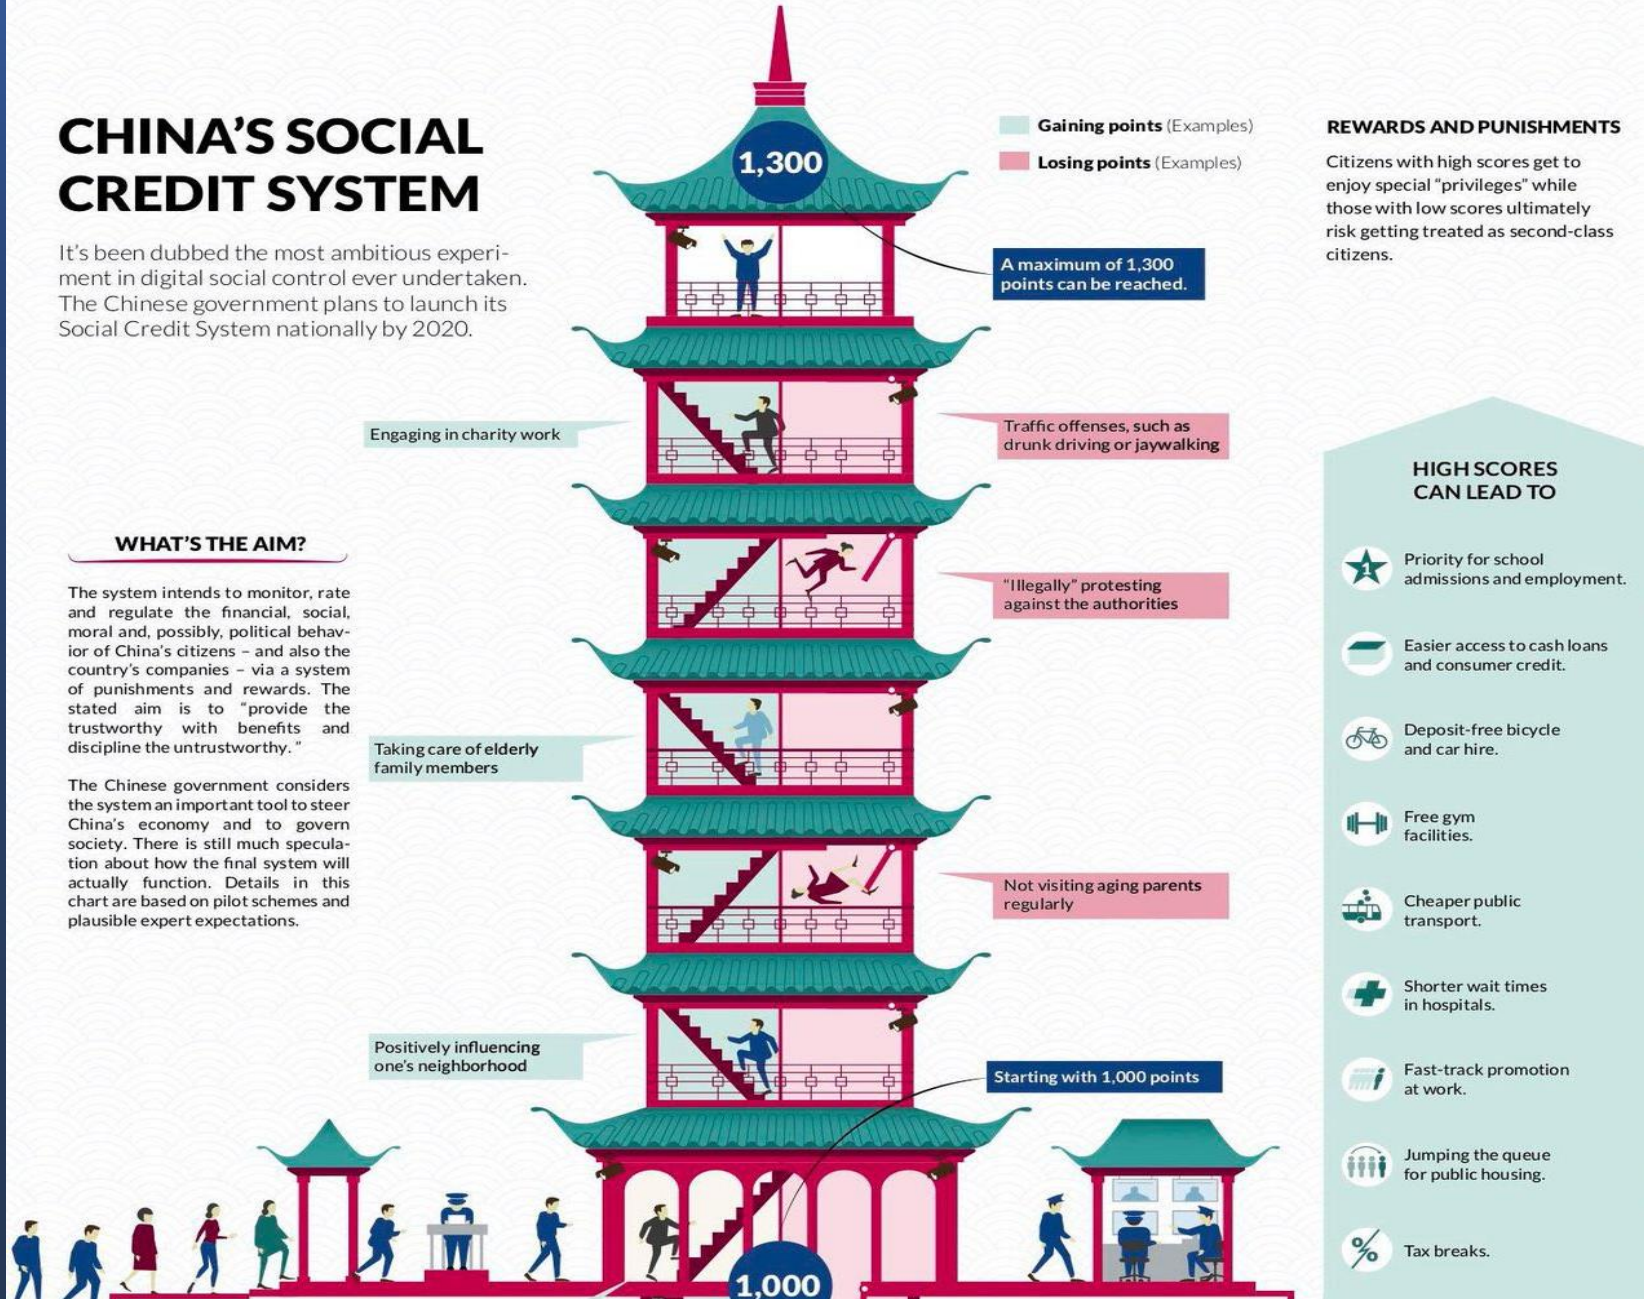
CHINA'S SOCIAL CREDIT SYSTEM

It's been dubbed the most ambitious experiment in digital social control ever undertaken. The Chinese government plans to launch its Social Credit System nationally by 2020.

1,300

Gaining points (Examples)

Losing points (Examples)

A maximum of 1,300 points can be reached.

REWARDS AND PUNISHMENTS

Citizens with high scores get to enjoy special "privileges" while those with low scores ultimately risk getting treated as second-class citizens.

Engaging in charity work

Traffic offenses, such as drunk driving or jaywalking

WHAT'S THE AIM?

The system intends to monitor, rate and regulate the financial, social, moral and, possibly, political behavior of China's citizens – and also the country's companies – via a system of punishments and rewards. The stated aim is to "provide the trustworthy with benefits and discipline the untrustworthy."

The Chinese government considers the system an important tool to steer China's economy and to govern society. There is still much speculation about how the final system will actually function. Details in this chart are based on pilot schemes and plausible expert expectations.

"Illegally" protesting against the authorities

Taking care of elderly family members

Not visiting aging parents regularly

Positively influencing one's neighborhood

Starting with 1,000 points

1,000

HIGH SCORES CAN LEAD TO

Priority for school admissions and employment.

Easier access to cash loans and consumer credit.

Deposit-free bicycle and car hire.

Free gym facilities.

Cheaper public transport.

Shorter wait times in hospitals.

Fast-track promotion at work.

Jumping the queue for public housing.

Tax breaks.